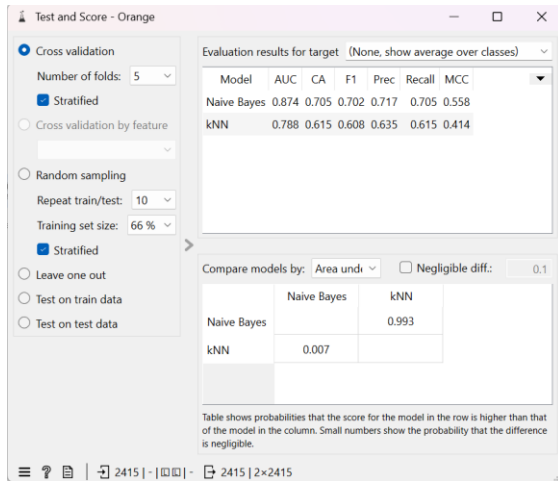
Test and Score - Orange

Cross validation
Number of folds: 5
Stratified
Cross validation by feature
Random sampling
Repeat train/test: 10
Training set size: 66 %
Stratified
Leave one out
Test on train data
Test on test data

Evaluation results for target (None, show average over classes)

| Model | AUC | CA | F1 | Prec | Recall | MCC |
|---|---|---|---|---|---|---|
| Naive Bayes | 0.874 | 0.705 | 0.702 | 0.717 | 0.705 | 0.558 |
| kNN | 0.788 | 0.615 | 0.608 | 0.635 | 0.615 | 0.414 |

Compare models by: Area unde
Negligible diff.: 0.1

| | Naive Bayes | kNN |
|---|---|---|
| Naive Bayes | | 0.993 |
| kNN | 0.007 | |

Table shows probabilities that the score for the model in the row is higher than that of the model in the column. Small numbers show the probability that the difference is negligible.

2415 | - | - 2415 | 2×2415